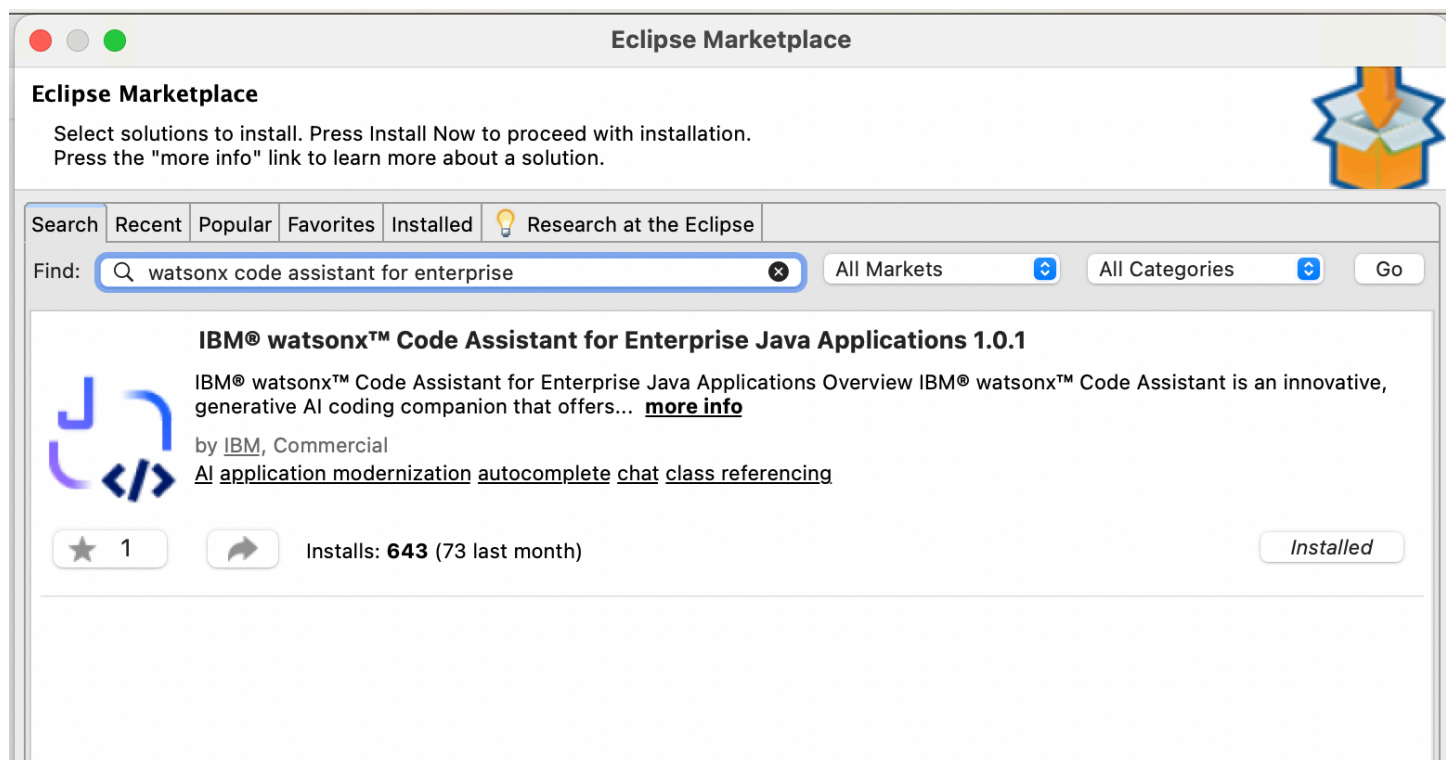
Eclipse Marketplace

Eclipse Marketplace

Select solutions to install. Press Install Now to proceed with installation.
Press the "more info" link to learn more about a solution.

Search | Recent | Popular | Favorites | Installed | Research at the Eclipse

Find: watsonx code assistant for enterprise

All Markets

All Categories

Go

IBM® watsonx™ Code Assistant for Enterprise Java Applications 1.0.1

IBM® watsonx™ Code Assistant for Enterprise Java Applications Overview IBM® watsonx™ Code Assistant is an innovative, generative AI coding companion that offers... more info

by IBM, Commercial

AI application modernization autocomplete chat class referencing

1

Installs: 643 (73 last month)

Installed